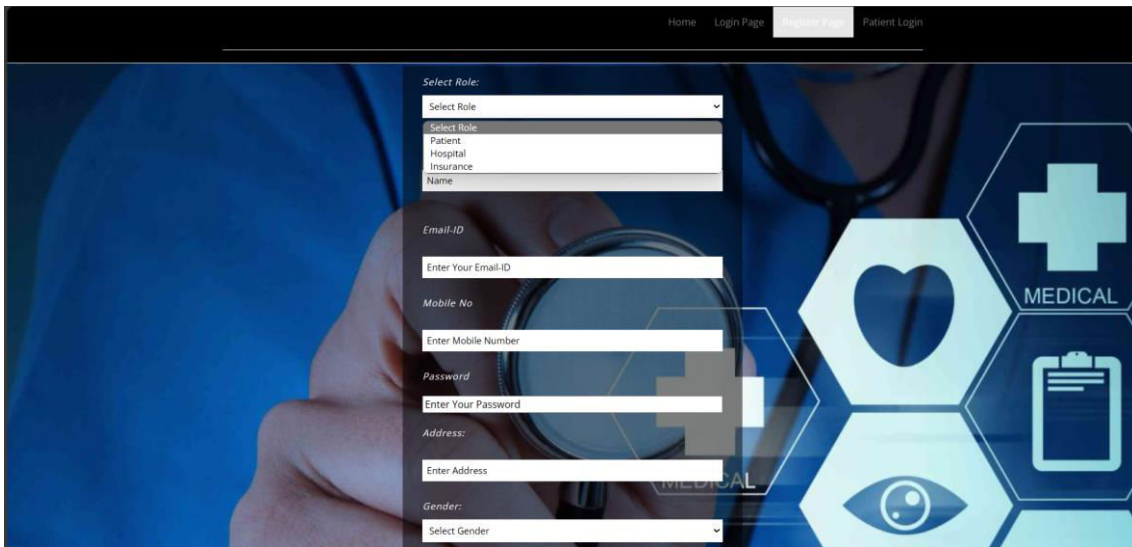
Home Login Page Register Page Patient Login

Select Role:

Select Role

Select Role
Patient
Hospital
Insurance

Name

Email-ID

Enter Your Email-ID

Mobile No

Enter Mobile Number

Password

Enter Your Password

Address:

Enter Address

Gender:

Select Gender

MEDICAL

MEDICAL